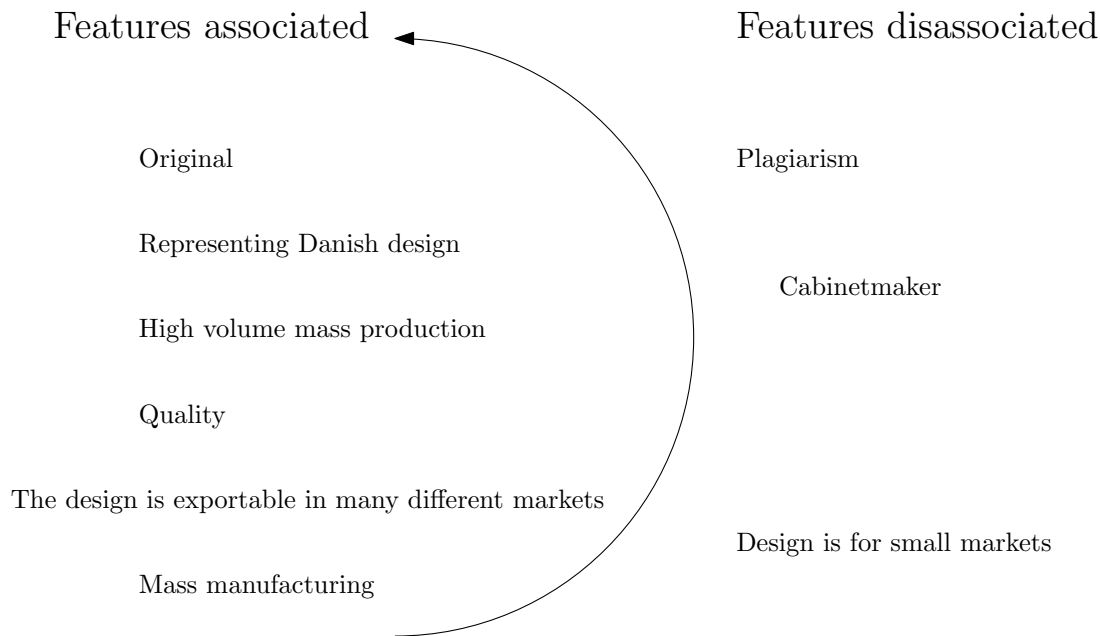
Features associated

Original

Representing Danish design

High volume mass production

Quality

The design is exportable in many different markets

Mass manufacturing

Features disassociated

Plagiarism

Cabinetmaker

Design is for small markets